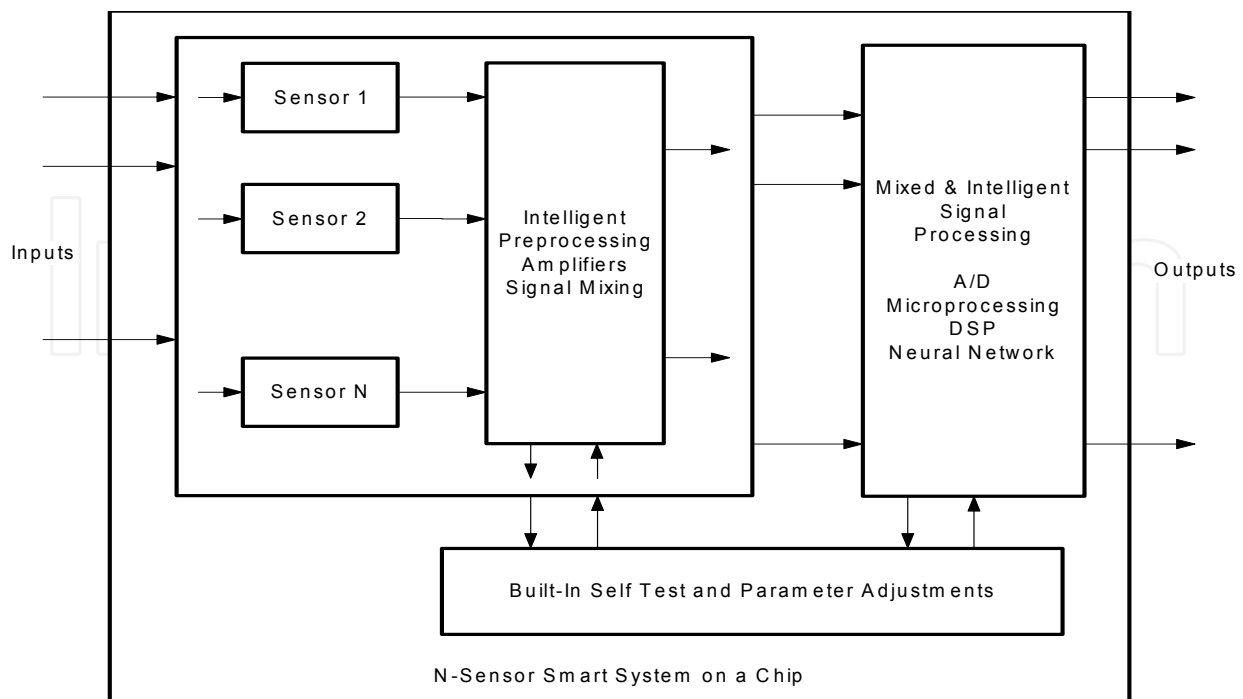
Inputs

Sensor 1

Sensor 2

Sensor N

Intelligent Preprocessing Amplifiers Signal Mixing

Mixed & Intelligent Signal Processing

A/D Microprocessing DSP Neural Network

Outputs

Built-In Self Test and Parameter Adjustments

N-Sensor Smart System on a Chip